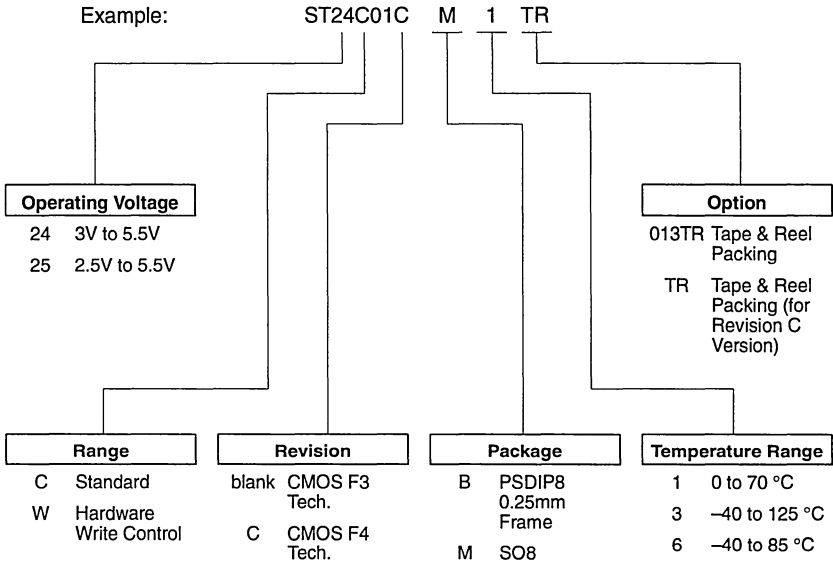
Example: ST24C01C M 1 TR

Operating Voltage
24 3V to 5.5V
25 2.5V to 5.5V

Option
013TR Tape & Reel Packing
TR Tape & Reel Packing (for Revision C Version)

Range
C Standard
W Hardware Write Control

Revision
blank CMOS F3 Tech.
C CMOS F4 Tech.

Package
B PSDIP8 0.25mm Frame
M SO8

Temperature Range
1 0 to 70 °C
3 –40 to 125 °C
6 –40 to 85 °C